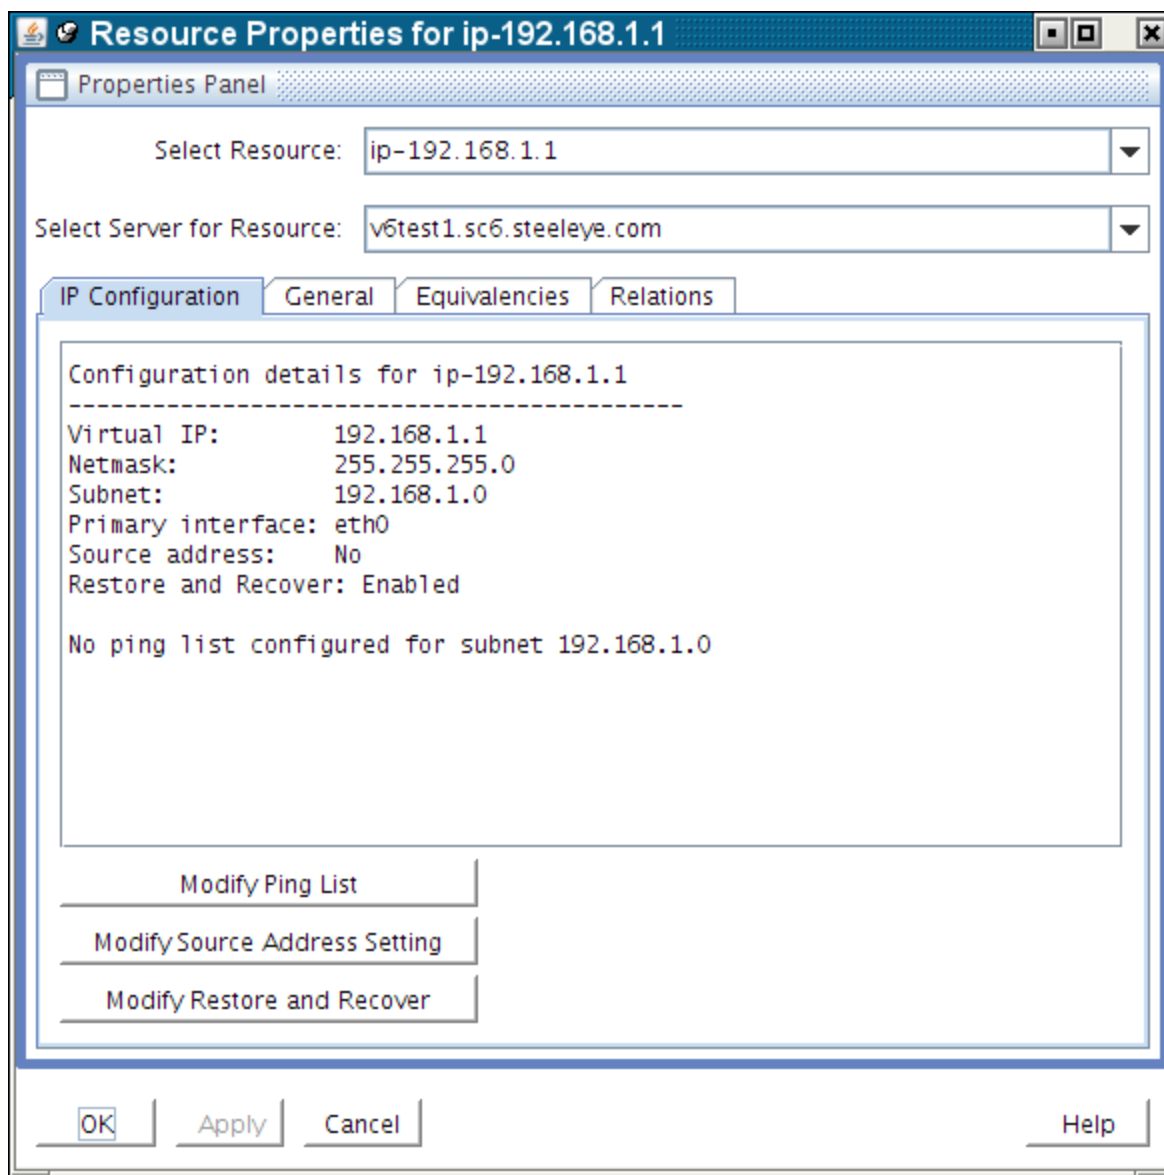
Resource Properties for ip-192.168.1.1

Properties Panel

Select Resource: ip-192.168.1.1

Select Server for Resource: v6test1.sc6.steeleye.com

IP Configuration | General | Equivalencies | Relations

Configuration details for ip-192.168.1.1
------------------------------------------
Virtual IP: 192.168.1.1
Netmask: 255.255.255.0
Subnet: 192.168.1.0
Primary interface: eth0
Source address: No
Restore and Recover: Enabled

No ping list configured for subnet 192.168.1.0

Modify Ping List

Modify Source Address Setting

Modify Restore and Recover

OK Apply Cancel Help